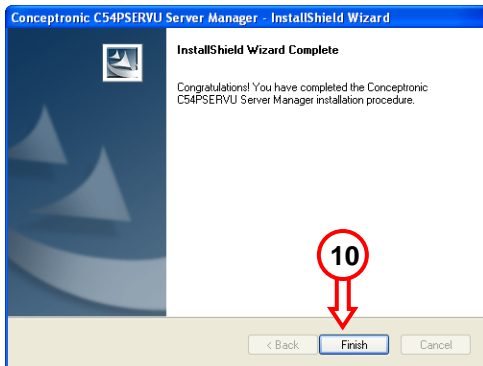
Conceptronic C54PSERVU Server Manager - InstallShield Wizard

InstallShield Wizard Complete

Congratulations! You have completed the Conceptronic C54PSERVU Server Manager installation procedure.

10

< Back

Finish

Cancel